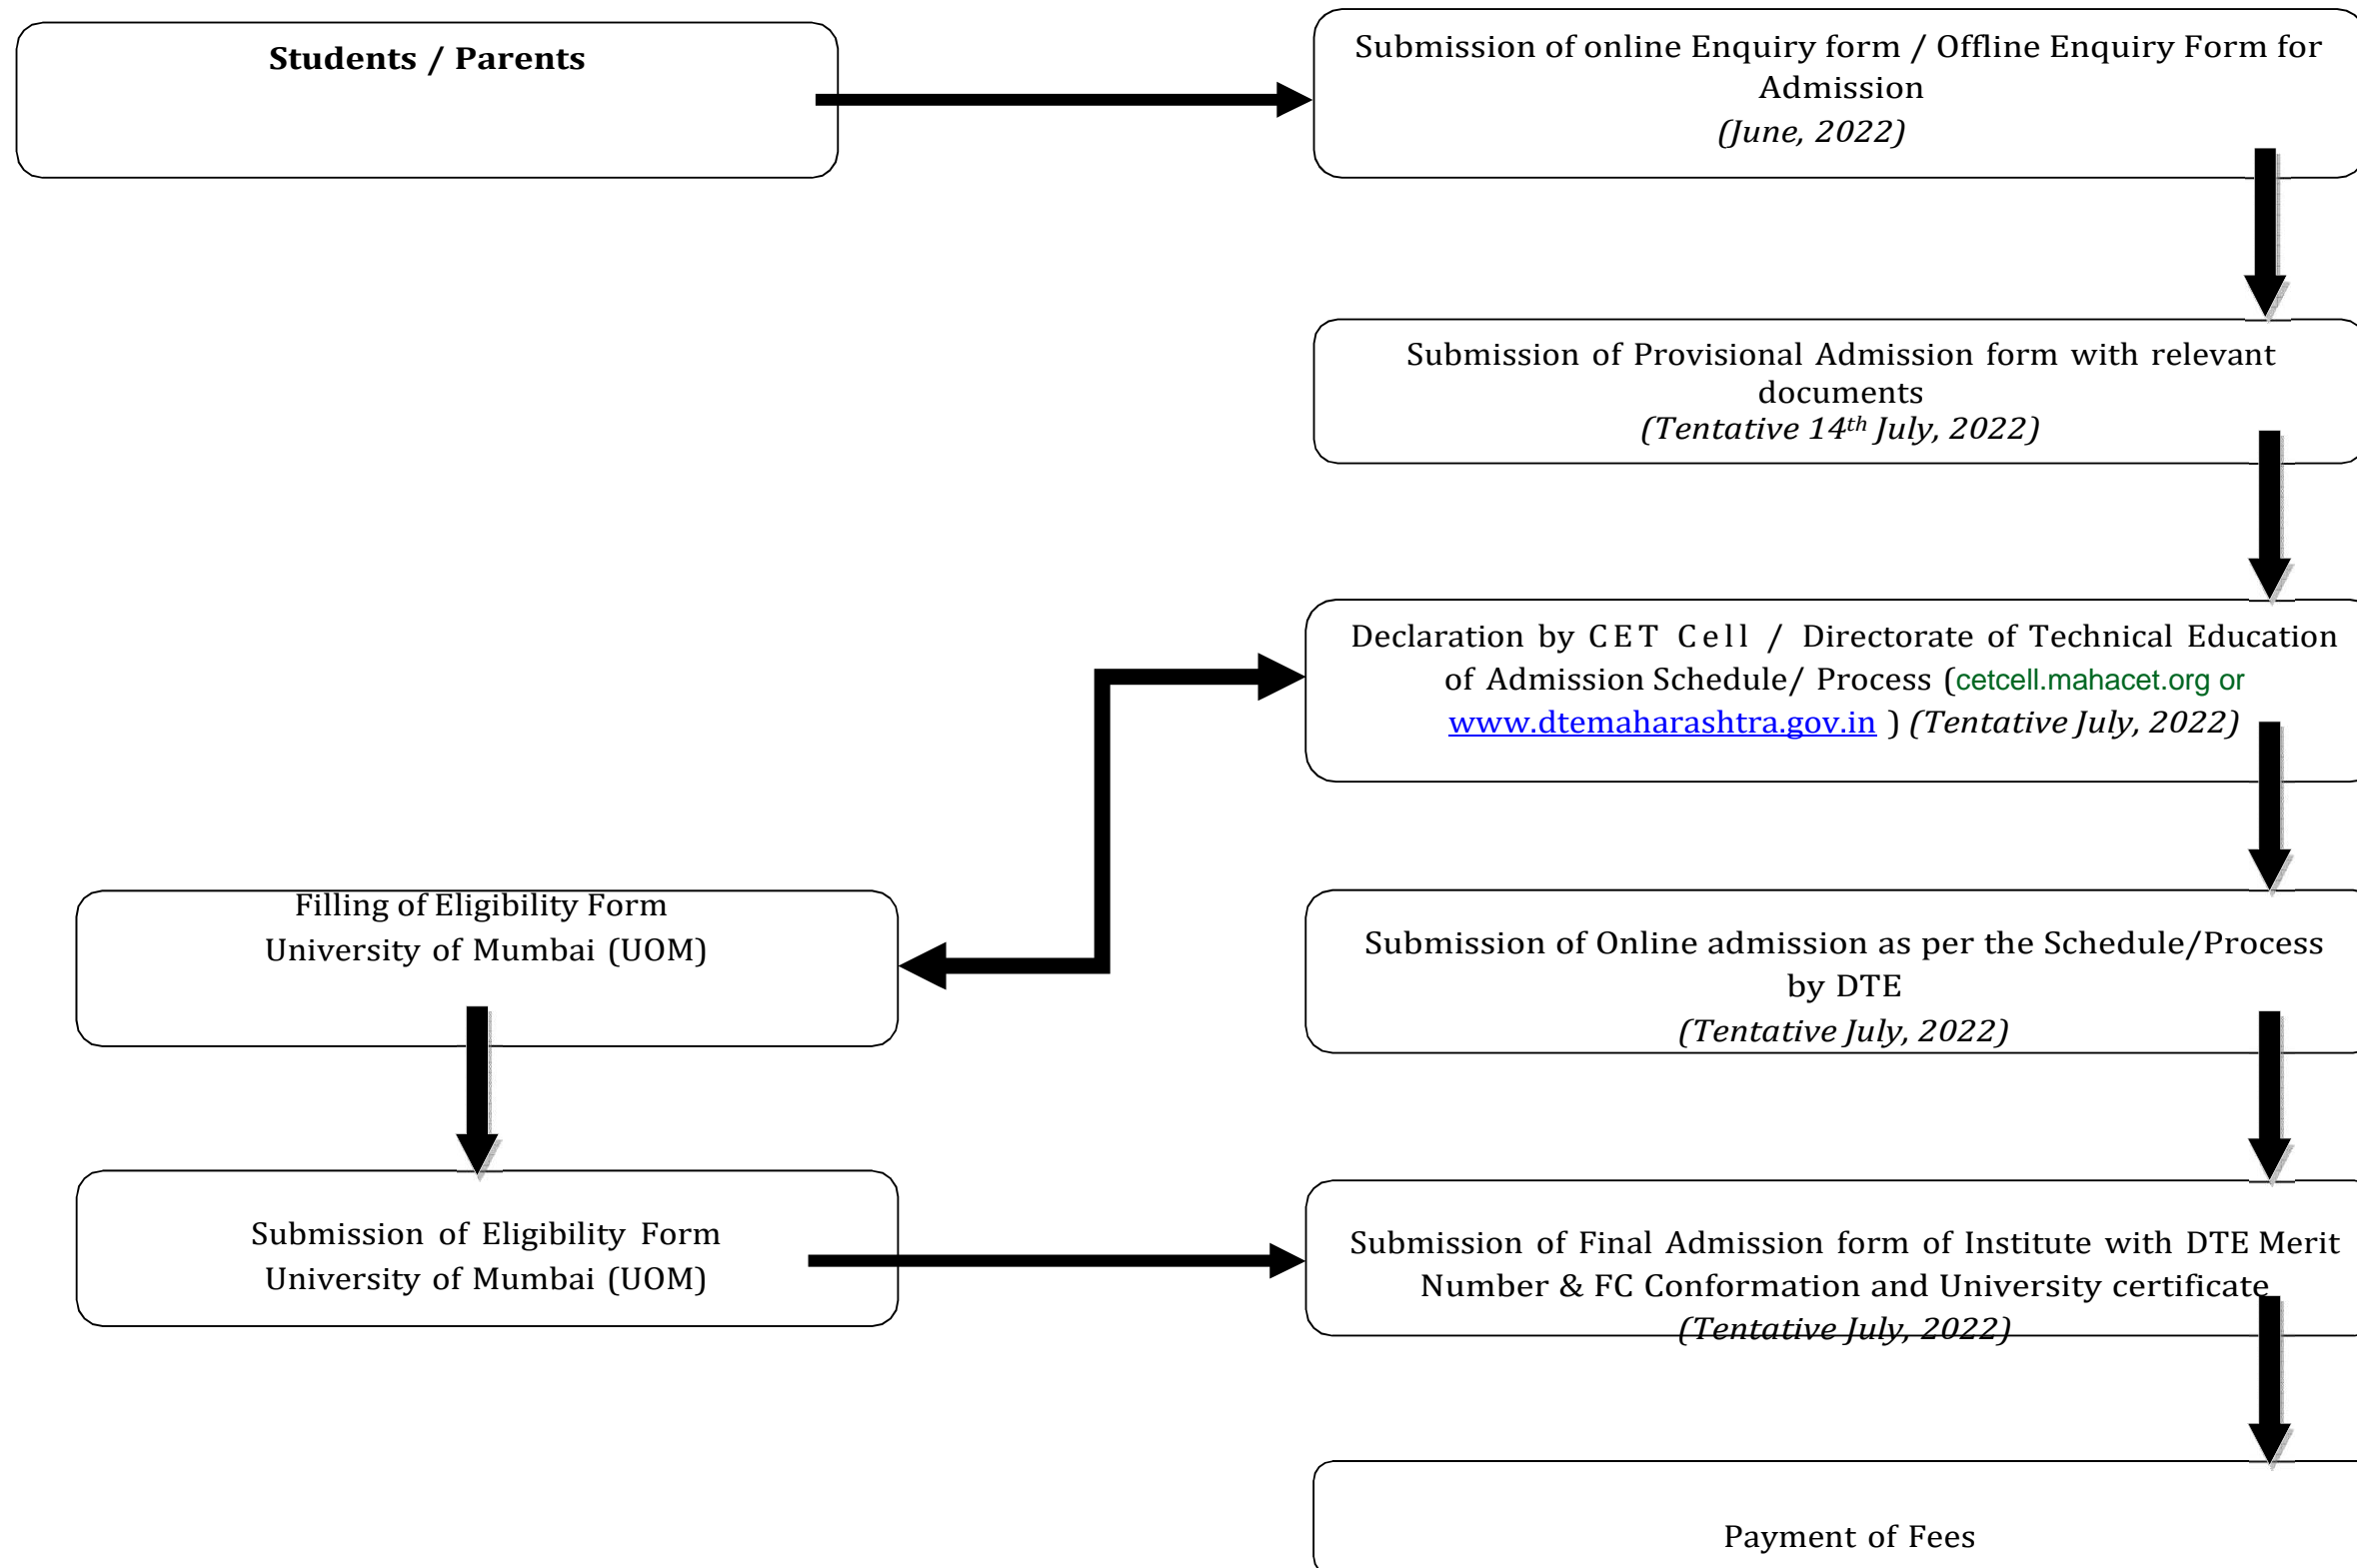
Students / Parents

Submission of online Enquiry form / Offline Enquiry Form for Admission
(June, 2022)

Submission of Provisional Admission form with relevant documents
(Tentative 14$^{th}$ July, 2022)

Declaration by CET Cell / Directorate of Technical Education of Admission Schedule/ Process (cetcell.mahacet.org or www.dtemaharashtra.gov.in ) (Tentative July, 2022)

Filling of Eligibility Form
University of Mumbai (UOM)

Submission of Online admission as per the Schedule/Process by DTE
(Tentative July, 2022)

Submission of Eligibility Form
University of Mumbai (UOM)

Submission of Final Admission form of Institute with DTE Merit Number & FC Conformation and University certificate
(Tentative July, 2022)

Payment of Fees